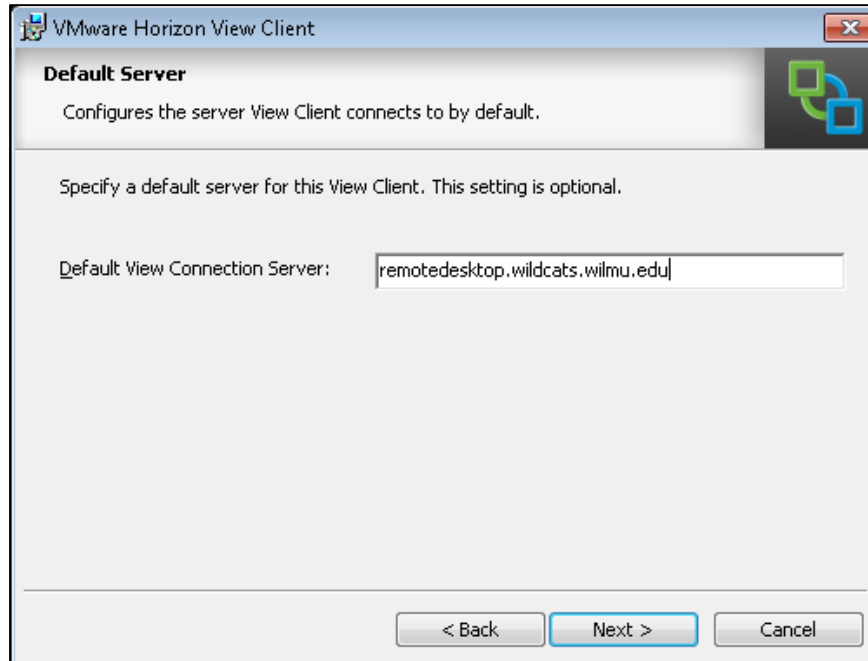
VMware Horizon View Client

Default Server

Configures the server View Client connects to by default.

Specify a default server for this View Client. This setting is optional.

Default View Connection Server: remotedesktop.wildcats.wilmu.edu

< Back | Next > | Cancel